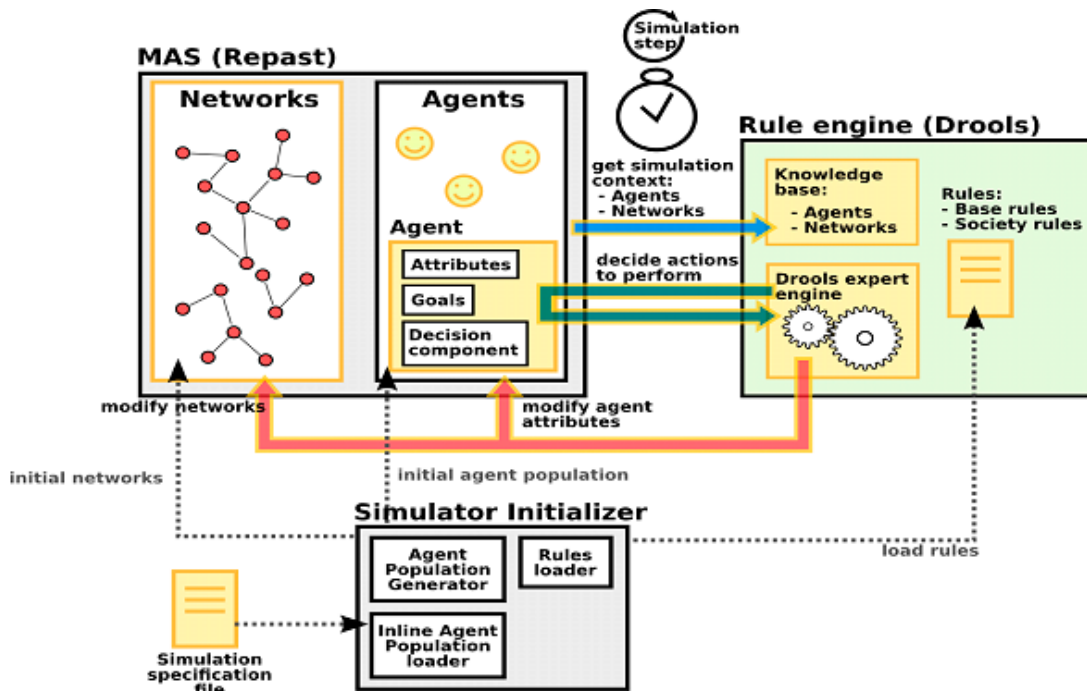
Simulation step

MAS (Repast)

Networks

Agents

Agent

Attributes

Goals

Decision component

get simulation context:
- Agents
- Networks

decide actions to perform

Rule engine (Drools)

Knowledge base:
- Agents
- Networks

Drools expert engine

Rules:
- Base rules
- Society rules

modify networks

modify agent attributes

initial networks

initial agent population

Simulator Initializer

Agent Population Generator

Rules loader

Inline Agent Population loader

load rules

Simulation specification file